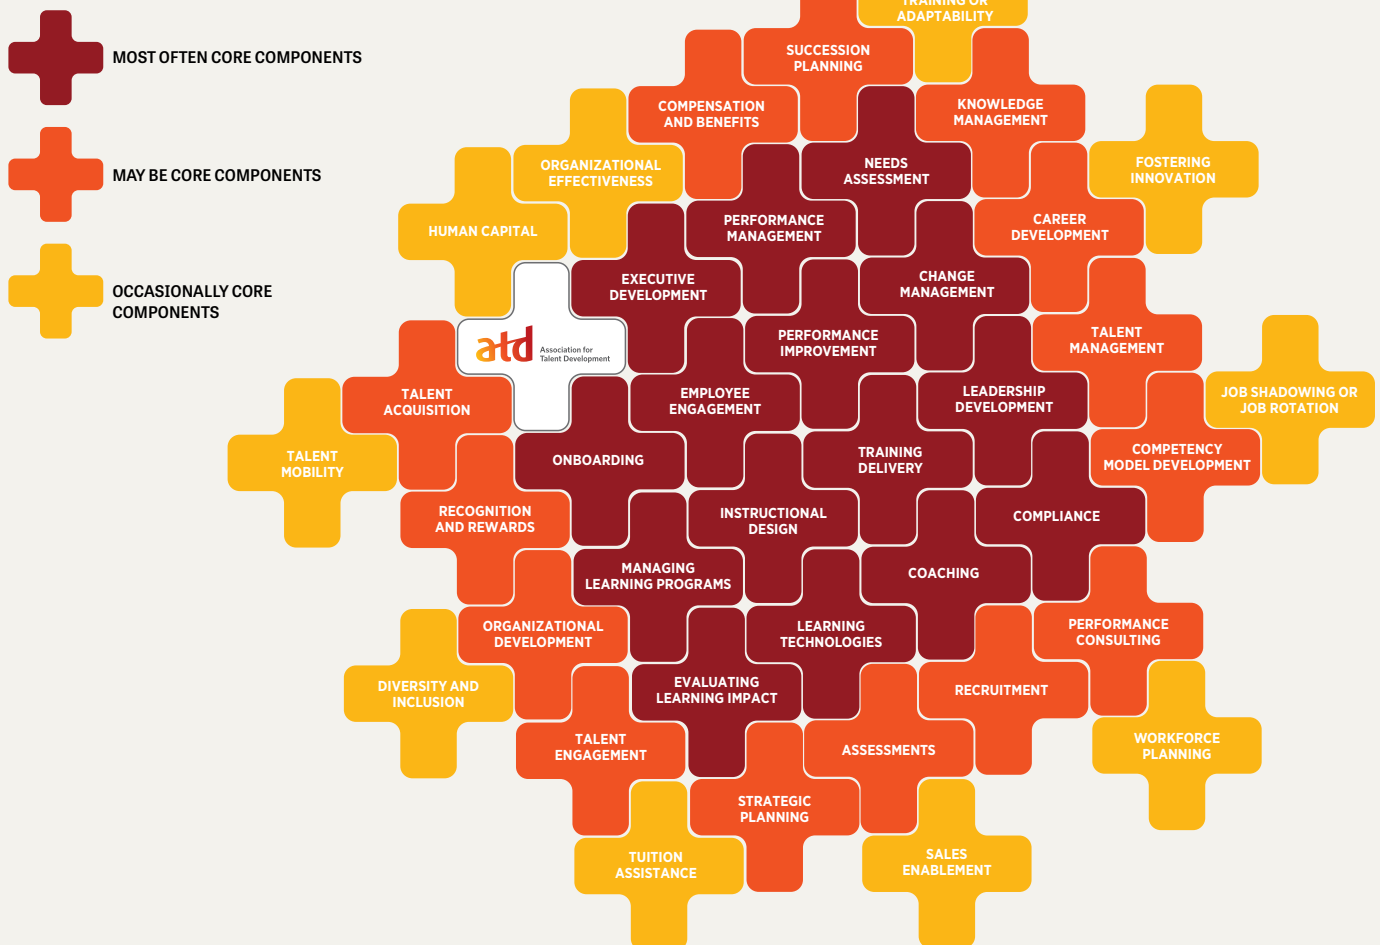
MOST OFTEN CORE COMPONENTS

MAY BE CORE COMPONENTS

OCCASIONALLY CORE COMPONENTS

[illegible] ADAPTABILITY

SUCCESSION PLANNING

COMPENSATION AND BENEFITS

KNOWLEDGE MANAGEMENT

ORGANIZATIONAL EFFECTIVENESS

NEEDS ASSESSMENT

FOSTERING INNOVATION

HUMAN CAPITAL

PERFORMANCE MANAGEMENT

CAREER DEVELOPMENT

EXECUTIVE DEVELOPMENT

CHANGE MANAGEMENT

atd Association for Talent Development

PERFORMANCE IMPROVEMENT

TALENT MANAGEMENT

TALENT ACQUISITION

EMPLOYEE ENGAGEMENT

LEADERSHIP DEVELOPMENT

JOB SHADOWING OR JOB ROTATION

TALENT MOBILITY

ONBOARDING

TRAINING DELIVERY

COMPETENCY MODEL DEVELOPMENT

RECOGNITION AND REWARDS

INSTRUCTIONAL DESIGN

COMPLIANCE

MANAGING LEARNING PROGRAMS

COACHING

ORGANIZATIONAL DEVELOPMENT

LEARNING TECHNOLOGIES

PERFORMANCE CONSULTING

DIVERSITY AND INCLUSION

EVALUATING LEARNING IMPACT

RECRUITMENT

TALENT ENGAGEMENT

ASSESSMENTS

WORKFORCE PLANNING

STRATEGIC PLANNING

TUITION ASSISTANCE

SALES ENABLEMENT